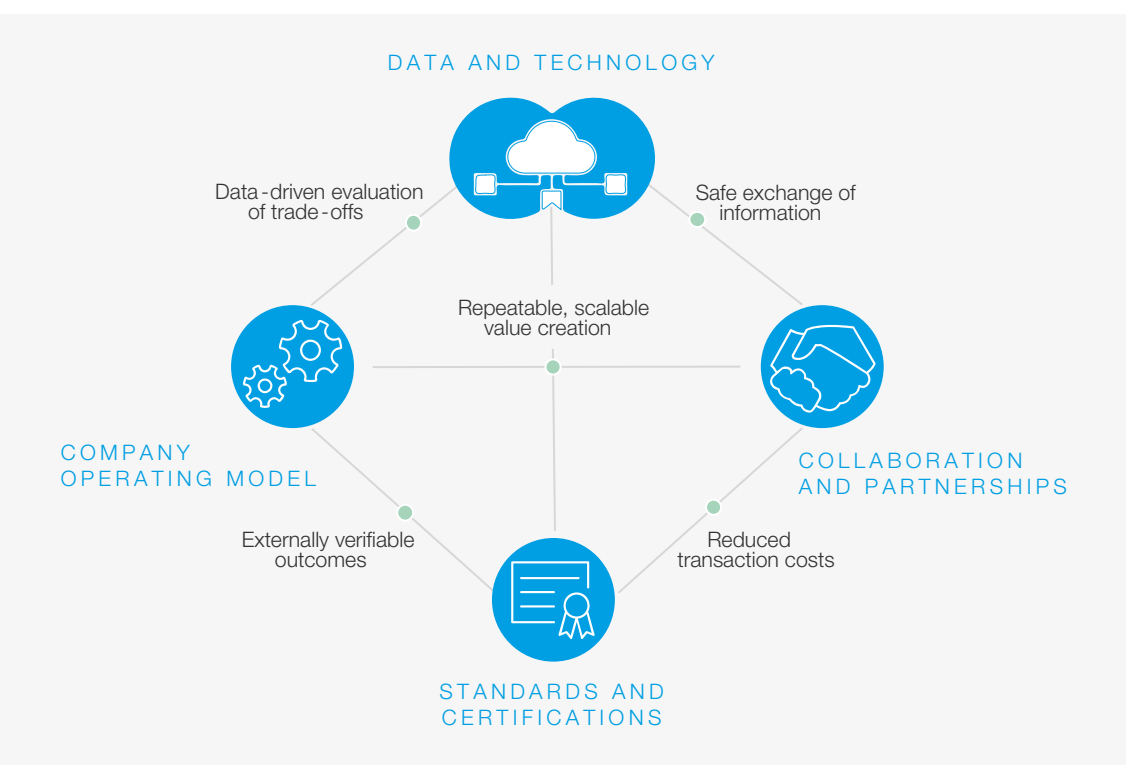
DATA AND TECHNOLOGY

Data-driven evaluation of trade-offs

Safe exchange of information

Repeatable, scalable value creation

COMPANY OPERATING MODEL

COLLABORATION AND PARTNERSHIPS

Externally verifiable outcomes

Reduced transaction costs

STANDARDS AND CERTIFICATIONS